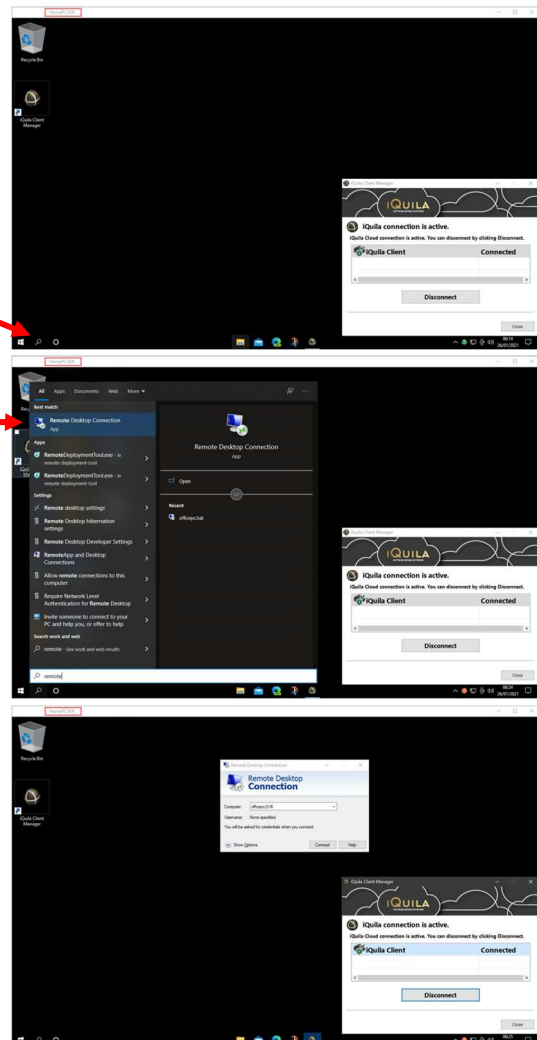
HomePC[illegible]

Recycle Bin

iQuila Client Manager

iQuila Client Manager

IQUILA

iQuila connection is active.

iQuila Cloud connection is active. You can disconnect by clicking Disconnect.

| iQuila Client | Connected |
|---|---|

Disconnect

Close

08:14 26/05/2021

HomePC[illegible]

All Apps Documents Web More

Best match

Remote Desktop Connection
App

Remote Desktop Connection
App

Apps

RemoteDeploymentTool.exe - in remote-deployment-tool

RemoteDeploymentTool.exe - in remote-deployment-tool

Open

Settings

Remote desktop settings

Recent

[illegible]

Remote Desktop hibernation settings

Remote Desktop Developer Settings

RemoteApp and Desktop Connections

Allow remote connections to this computer

Require Network Level Authentication for Remote Desktop

Invite someone to connect to your PC and help you, or offer to help

Search work and web

remote - See work and web results

remote

iQuila Client Manager

IQUILA

iQuila connection is active.

iQuila Cloud connection is active. You can disconnect by clicking Disconnect.

| iQuila Client | Connected |
|---|---|

Disconnect

Close

08:24 26/05/2021

HomePC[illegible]

Recycle Bin

iQuila Client Manager

Remote Desktop Connection

Remote Desktop Connection

Computer: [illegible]

Username: None specified

You will be asked for credentials when you connect.

Show Options

Connect

Help

iQuila Client Manager

IQUILA

iQuila connection is active.

iQuila Cloud connection is active. You can disconnect by clicking Disconnect.

| iQuila Client | Connected |
|---|---|

Disconnect

Close

08:25